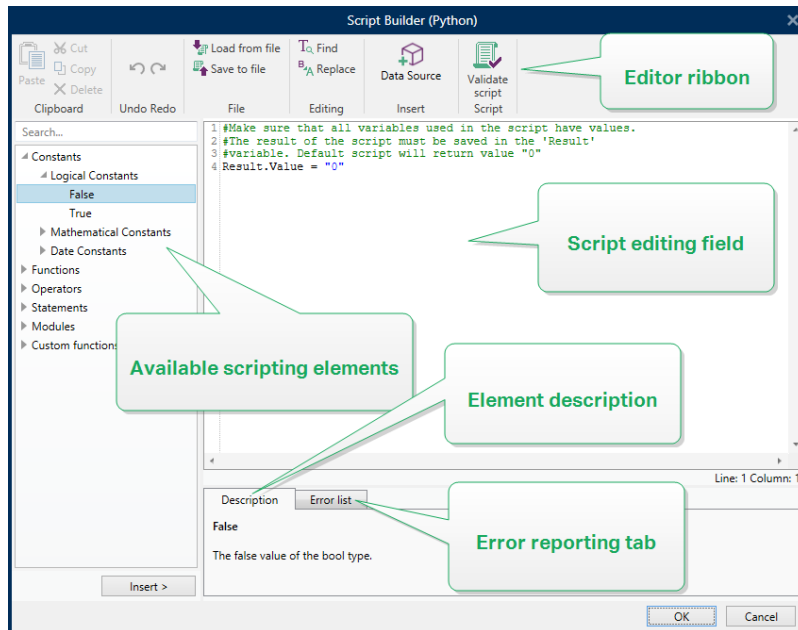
Script Builder (Python)

Paste
Cut
Copy
Delete
Clipboard

Undo Redo

Load from file
Save to file
File

Find
Replace
Editing

Data Source
Insert

Validate script
Script

Editor ribbon

Search...

Constants
Logical Constants
False
True
Mathematical Constants
Date Constants
Functions
Operators
Statements
Modules
Custom functions

1 #Make sure that all variables used in the script have values.
2 #The result of the script must be saved in the 'Result'
3 #variable. Default script will return value "0"
4 Result.Value = "0"

Script editing field

Available scripting elements

Element description

Line: 1 Column: 1

Description
Error list

False

The false value of the bool type.

Error reporting tab

Insert >

OK
Cancel